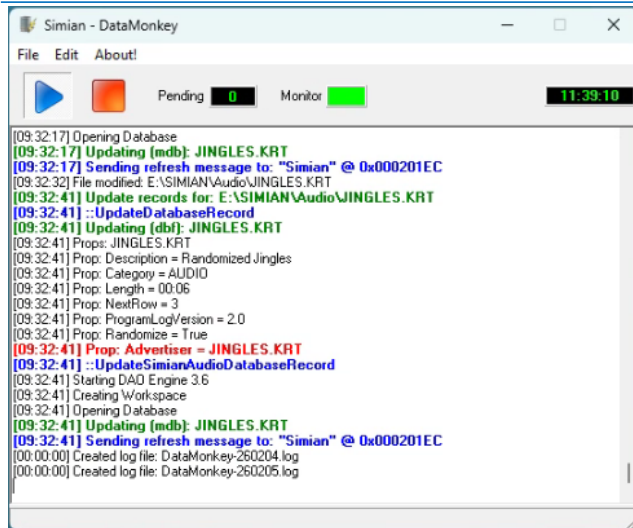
Simian - DataMonkey

File Edit About!

Pending 0 Monitor 11:39:10

[09:32:17] Opening Database
[09:32:17] Updating (mdb): JINGLES.KRT
[09:32:17] Sending refresh message to: "Simian" @ 0x000201EC
[09:32:32] File modified: E:\SIMIAN\Audio\JINGLES.KRT
[09:32:41] Update records for: E:\SIMIAN\Audio\JINGLES.KRT
[09:32:41] ::UpdateDatabaseRecord
[09:32:41] Updating (dbf): JINGLES.KRT
[09:32:41] Props: JINGLES.KRT
[09:32:41] Prop: Description = Randomized Jingles
[09:32:41] Prop: Category = AUDIO
[09:32:41] Prop: Length = 00:06
[09:32:41] Prop: NextRow = 3
[09:32:41] Prop: ProgramLogVersion = 2.0
[09:32:41] Prop: Randomize = True
[09:32:41] Prop: Advertiser = JINGLES.KRT
[09:32:41] ::UpdateSimianAudioDatabaseRecord
[09:32:41] Starting DAO Engine 3.6
[09:32:41] Creating Workspace
[09:32:41] Opening Database
[09:32:41] Updating (mdb): JINGLES.KRT
[09:32:41] Sending refresh message to: "Simian" @ 0x000201EC
[00:00:00] Created log file: DataMonkey-260204.log
[00:00:00] Created log file: DataMonkey-260205.log